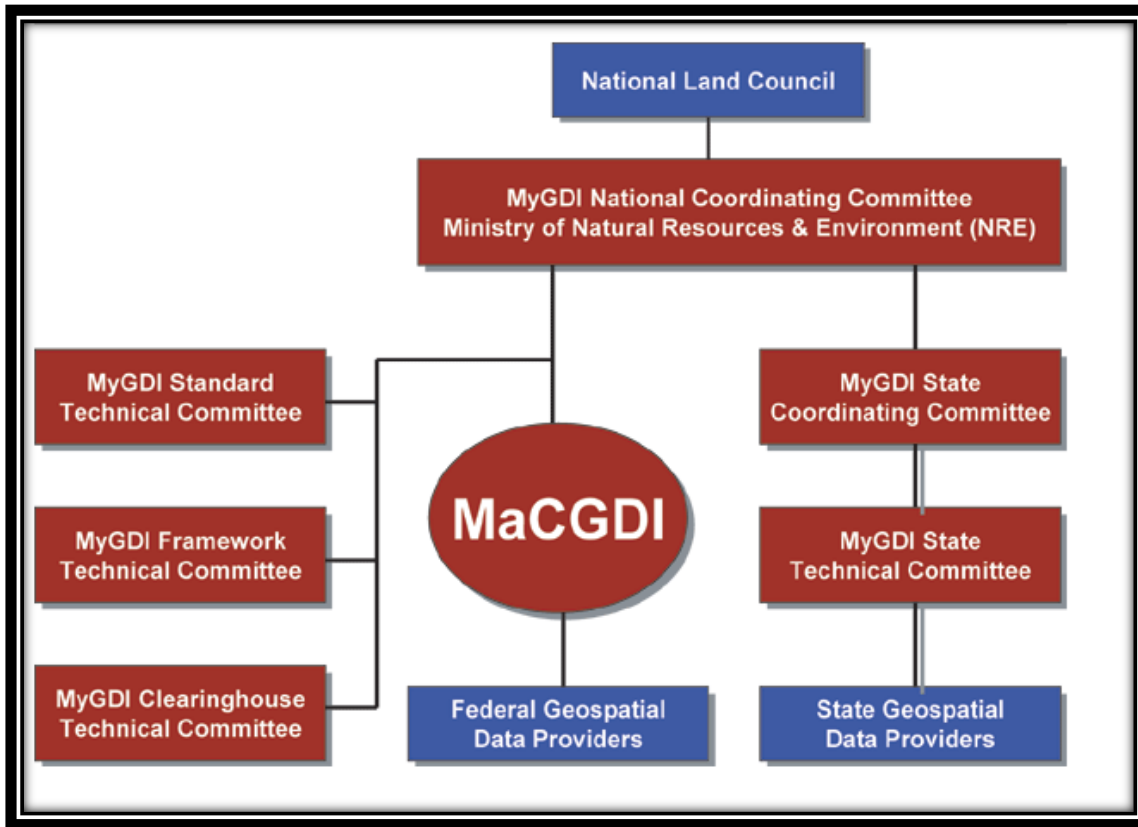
National Land Council

MyGDI National Coordinating Committee
Ministry of Natural Resources & Environment (NRE)

MyGDI Standard
Technical Committee

MyGDI Framework
Technical Committee

MyGDI Clearinghouse
Technical Committee

MaCGDI

MyGDI State
Coordinating Committee

MyGDI State
Technical Committee

Federal Geospatial
Data Providers

State Geospatial
Data Providers